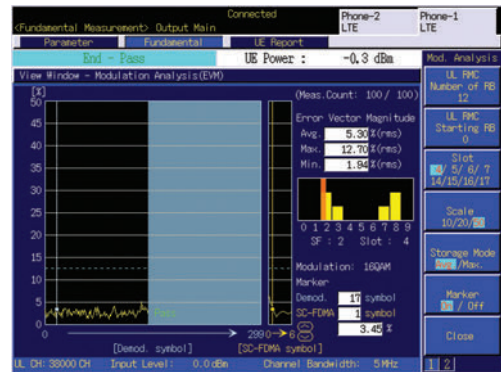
<Fundamental Measurement> Output Main
Connected
Phone-2
LTE
Phone-1
LTE
Parameter
Fundamental
UE Report
End - Pass
UE Power :
-0.3 dBm
Mod. Analysis
View Window - Modulation Analysis(EVM)
[%]
50
45
40
35
30
25
20
15
10
5
0
Pass
0
2990
6
[Demod. symbol]
[SC-FDMA symbol]
(Meas.Count: 100/ 100)
Error Vector Magnitude
Avg. 5.30 %(rms)
Max. 12.70 %(rms)
Min. 1.94 %(rms)
0 1 2 3 4 5 6 7 8 9
SF : 2 Slot : 4
Modulation: 16QAM
Marker
Demod. 17 symbol
SC-FDMA 1 symbol
3.45 %
UL RMC Number of RB 12
UL RMC Starting RB 0
Slot 4/ 5/ 6/ 7 14/15/16/17
Scale 10/20/50
Storage Mode Avg./Max.
Marker On / Off
Close
1 2
UL CH: 38000 CH Input Level: 0.0 dBm Channel Bandwidth: 5 MHz